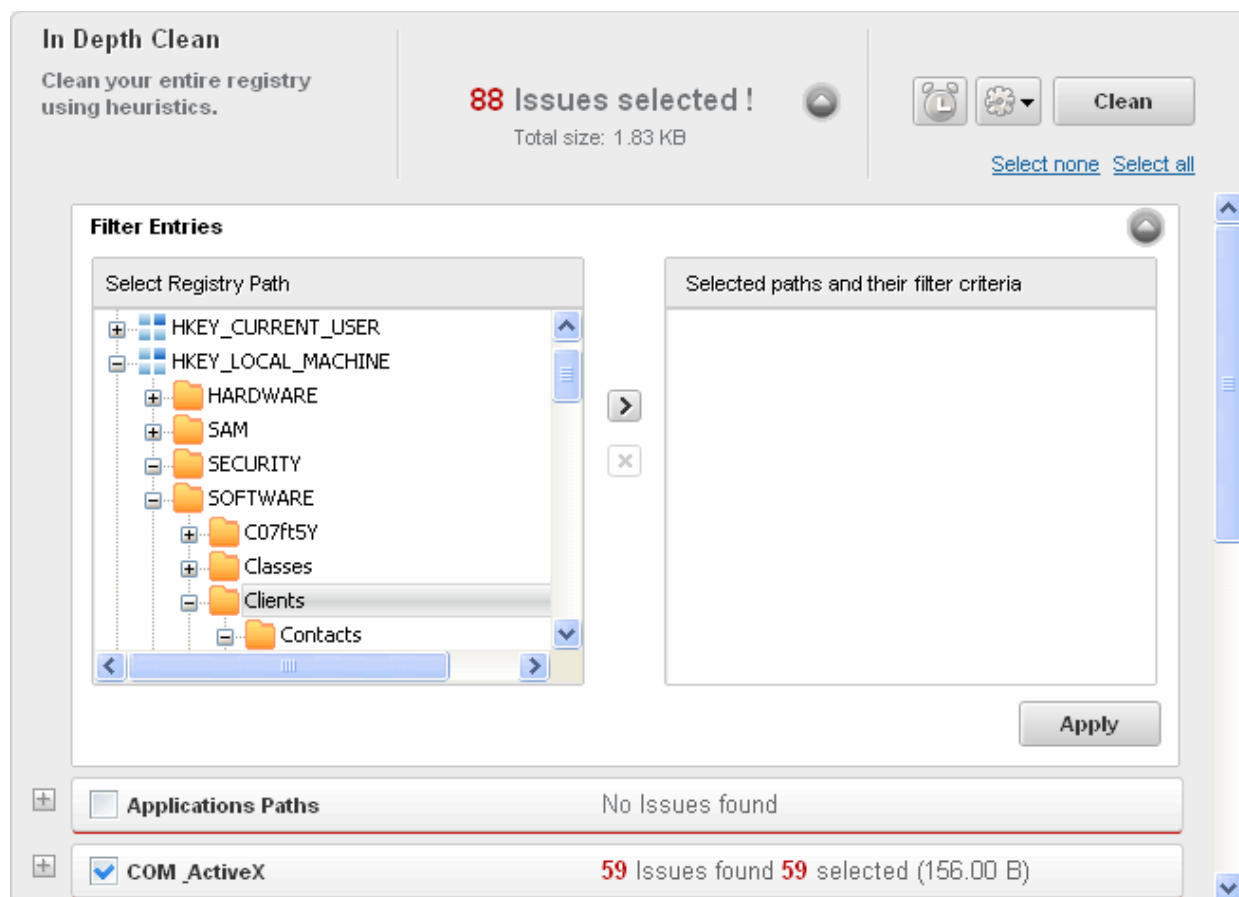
In Depth Clean

Clean your entire registry using heuristics.

88 Issues selected !

Total size: 1.83 KB

Clean

Select none Select all

Filter Entries

Select Registry Path

HKEY_CURRENT_USER
HKEY_LOCAL_MACHINE
HARDWARE
SAM
SECURITY
SOFTWARE
C07ft5Y
Classes
Clients
Contacts

Selected paths and their filter criteria

Apply

Applications Paths No Issues found

COM_ActiveX 59 Issues found 59 selected (156.00 B)